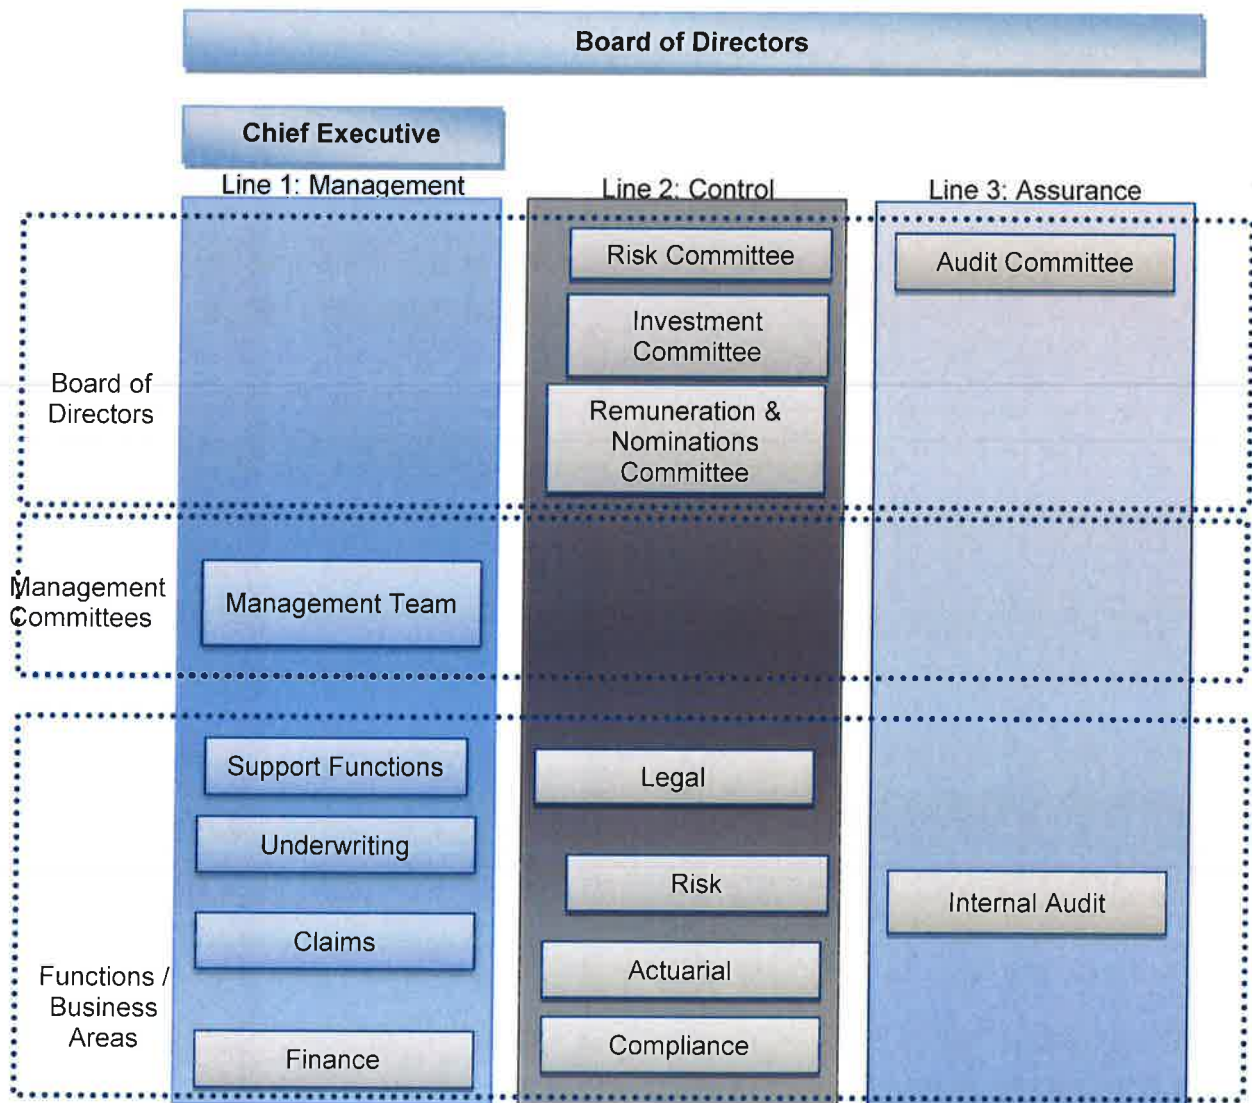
Board of Directors

Chief Executive

Line 1: Management

Line 2: Control

Line 3: Assurance

Board of Directors

Risk Committee

Investment Committee

Remuneration & Nominations Committee

Audit Committee

Management Committees

Management Team

Functions / Business Areas

Support Functions

Underwriting

Claims

Finance

Legal

Risk

Actuarial

Compliance

Internal Audit